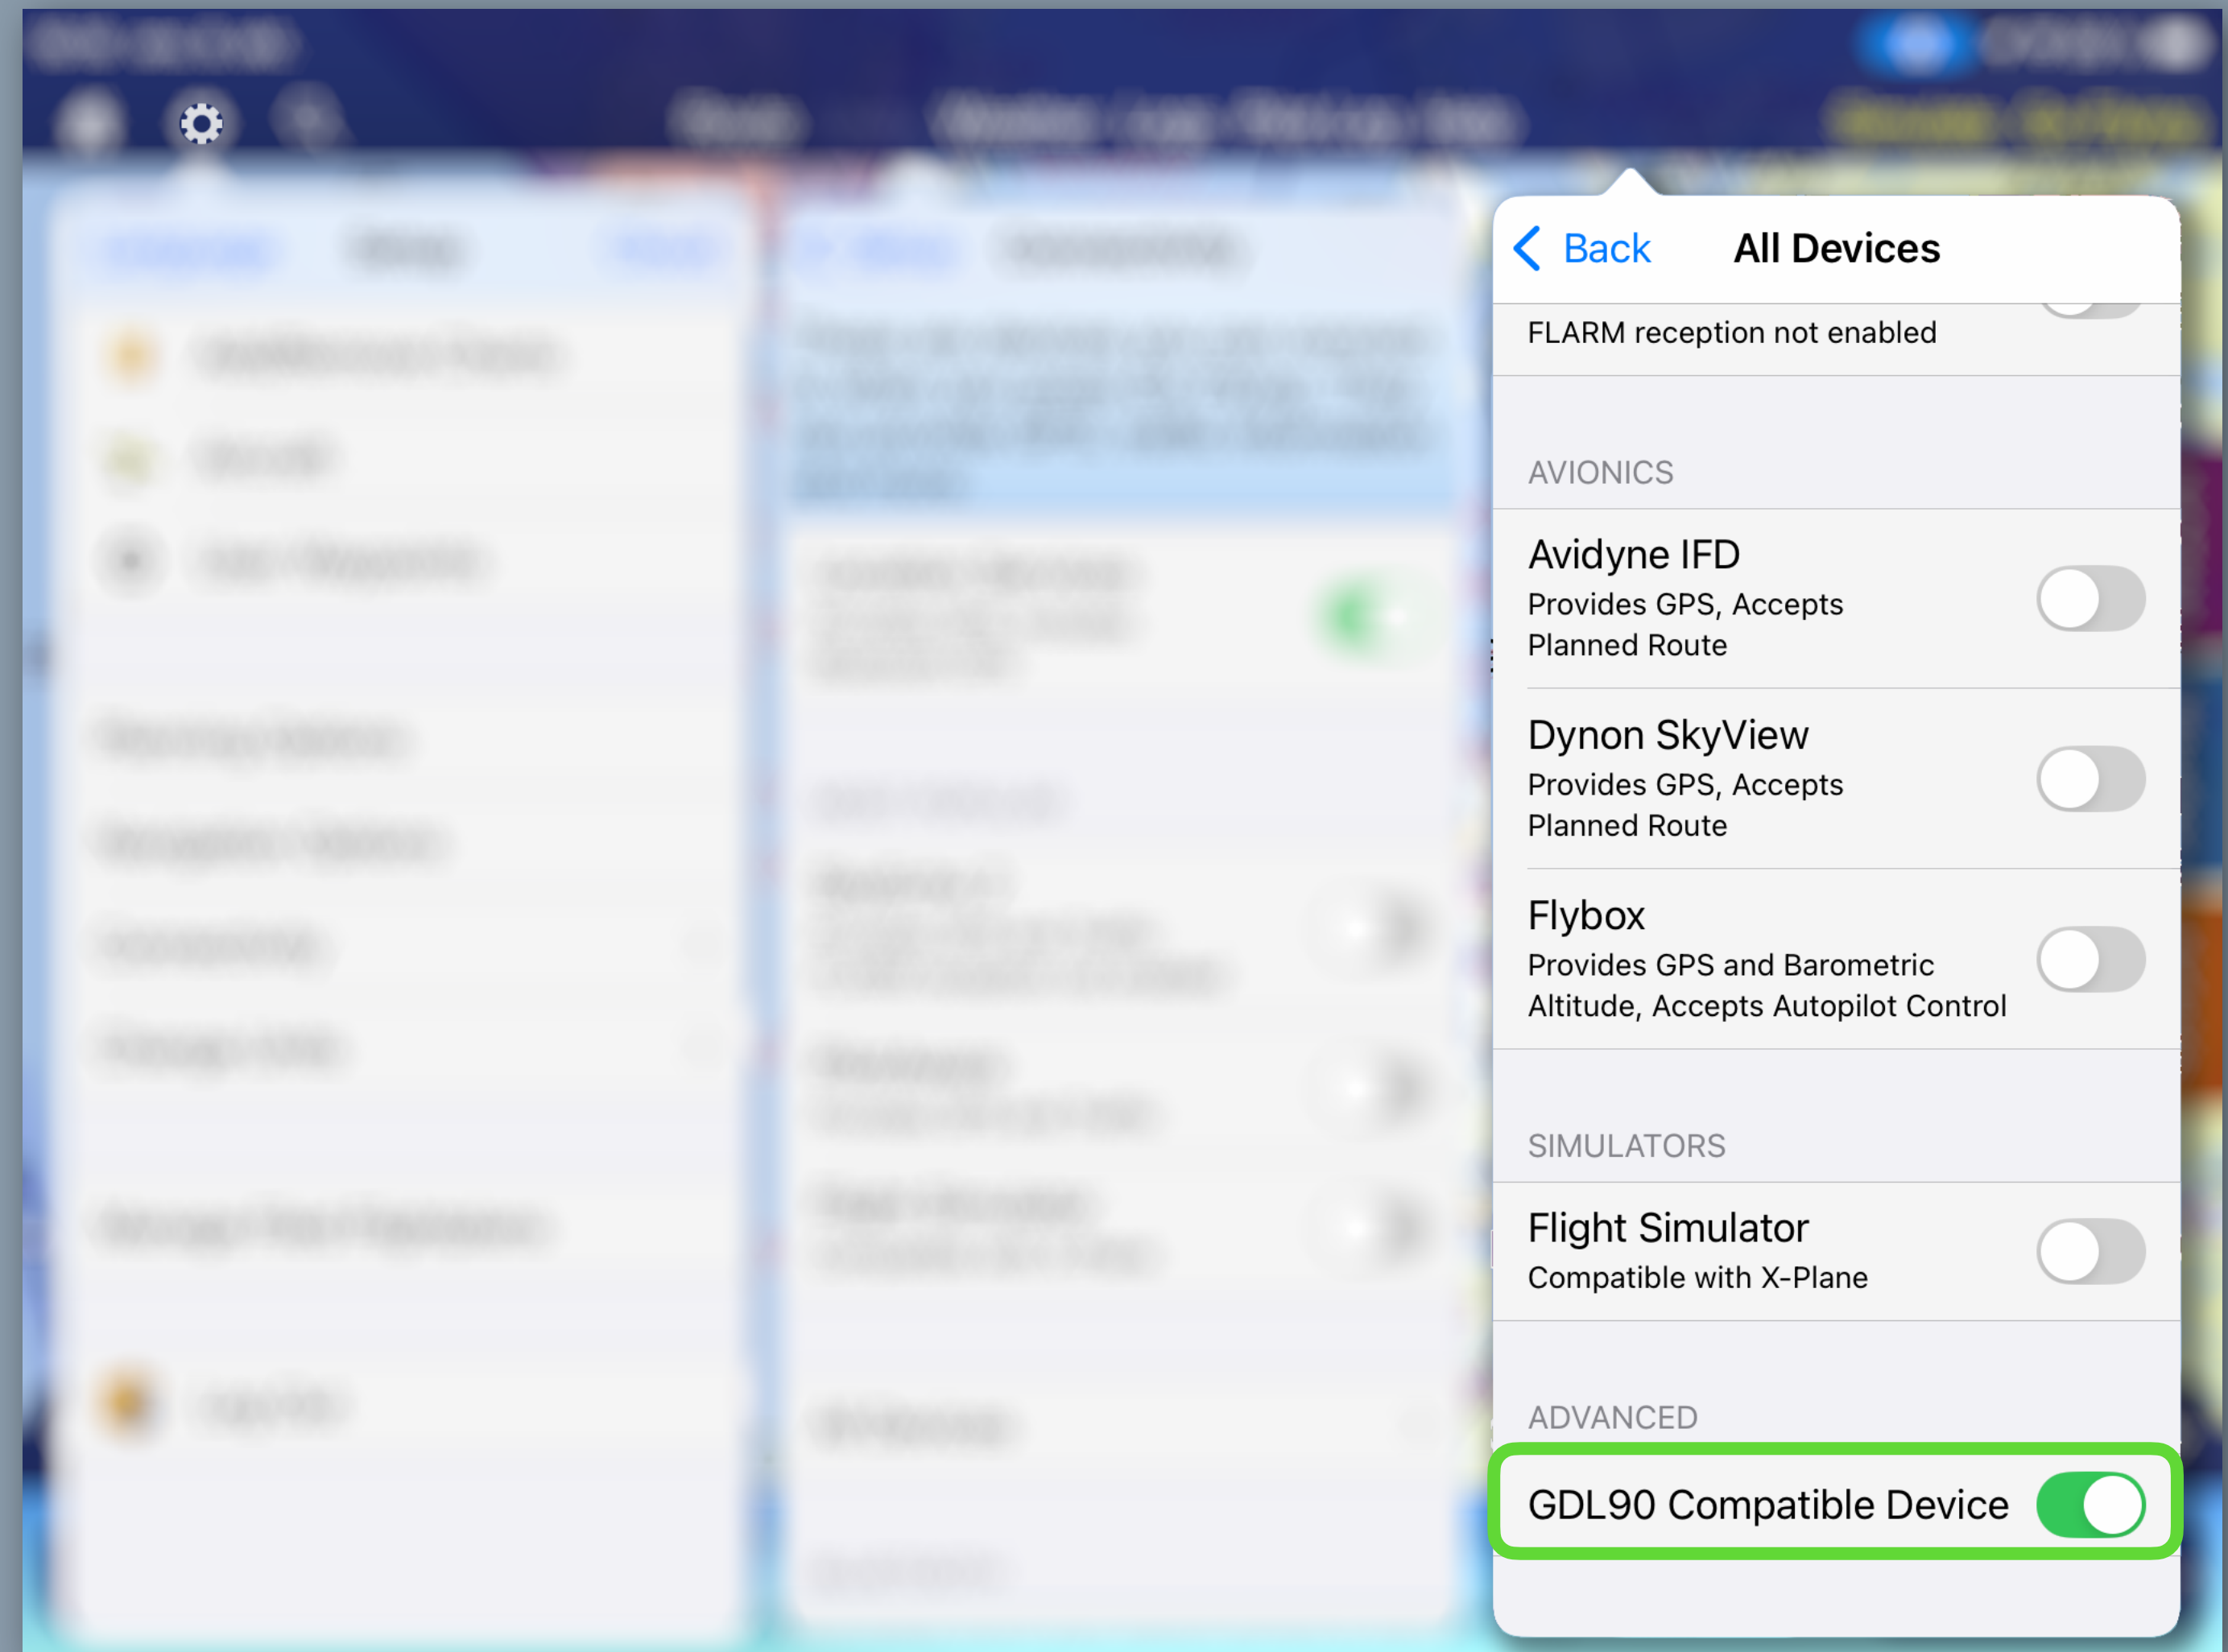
Back All Devices

FLARM reception not enabled

AVIONICS

Avidyne IFD
Provides GPS, Accepts Planned Route

Dynon SkyView
Provides GPS, Accepts Planned Route

Flybox
Provides GPS and Barometric Altitude, Accepts Autopilot Control

SIMULATORS

Flight Simulator
Compatible with X-Plane

ADVANCED

GDL90 Compatible Device